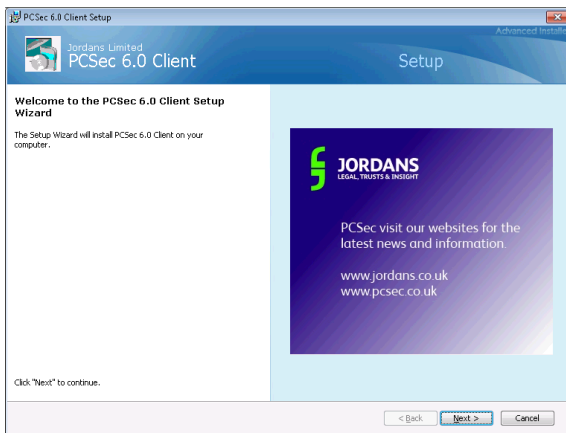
PCSec 6.0 Client Setup

Advanced Installe

Jordans Limited
PCSec 6.0 Client

Setup

Welcome to the PCSec 6.0 Client Setup Wizard

The Setup Wizard will install PCSec 6.0 Client on your computer.

JORDANS
LEGAL, TRUSTS & INSIGHT

PCSec visit our websites for the latest news and information.

www.jordans.co.uk
www.pcsec.co.uk

Click "Next" to continue.

< Back

Next >

Cancel